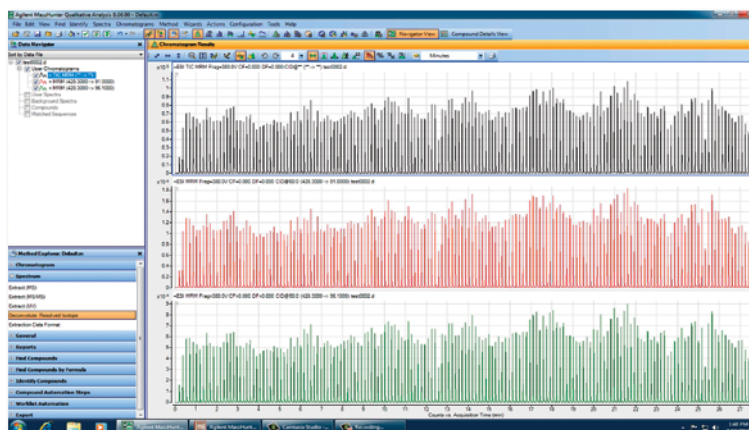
Agilent MassHunter Qualitative Analysis B.06.00 - Default.m

File Edit View Find Identify Spectra Chromatograms Method Wizards Actions Configuration Tools Help

Navigator View Compound Details View

Data Navigator

Sort by Data File

test0002.d
User Chromatograms
+ TIC MRM (** -> **)
+ MRM (420.3000 -> 91.0000)
+ MRM (420.3000 -> 96.1000)
User Spectra
Background Spectra
Compounds
Matched Sequences

Method Explorer: Default.m

Chromatogram

Spectrum

Extract (PD)
Extract (MS/MS)
Extract (UV)
Deconvolute: Resolved Isotope
Extraction Data Format

General
Reports
Find Compounds
Find Compounds by Formula
Identify Compounds
Compound Automation Steps
Worklist Automation
Export

Chromatogram Results

Minutes

x10⁴ +ESI TIC MRM Frag=380.0V CF=0.000 DF=0.000 CID@** (** -> **) test0002.d

x10⁴ +ESI MRM Frag=380.0V CF=0.000 DF=0.000 CID@60.0 (420.3000 -> 91.0000) test0002.d

x10⁴ +ESI MRM Frag=380.0V CF=0.000 DF=0.000 CID@60.0 (420.3000 -> 96.1000) test0002.d

0 1 2 3 4 5 6 7 8 9 10 11 12 13 14 15 16 17 18 19 20 21 22 23 24 25 26 27

Counts vs. Acquisition Time (min)

Agilent MassHunt... Agilent MassHunt... Camtasia Studio -... Recording...

1:40 PM